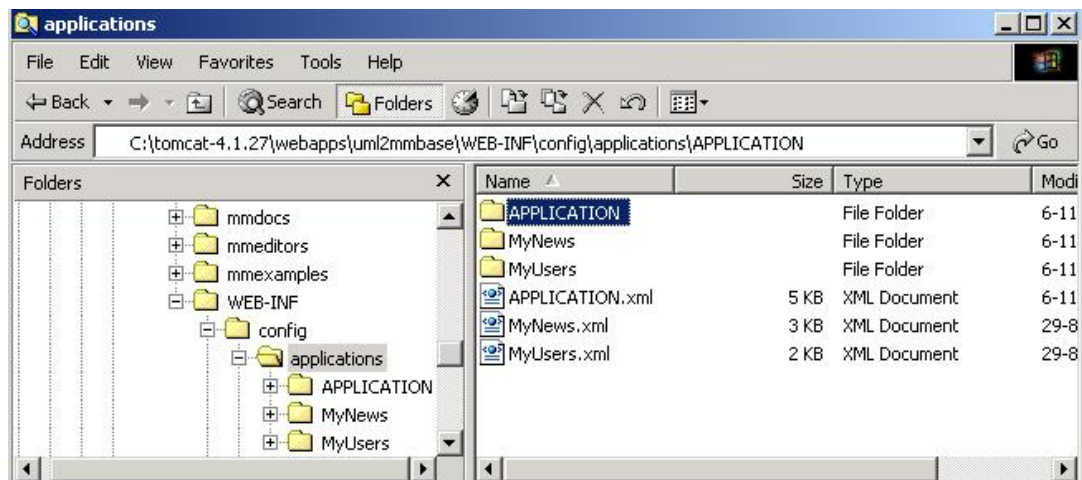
applications

File Edit View Favorites Tools Help

Back Search Folders

Address C:\tomcat-4.1.27\webapps\uml2mmbase\WEB-INF\config\applications\APPLICATION Go

Folders

mmdocs
mmeditors
mmexamples
WEB-INF
config
applications
APPLICATION
MyNews
MyUsers

| Name | Size | Type | Modi |
|---|---|---|---|
| APPLICATION | | File Folder | 6-11 |
| MyNews | | File Folder | 6-11 |
| MyUsers | | File Folder | 6-11 |
| APPLICATION.xml | 5 KB | XML Document | 6-11 |
| MyNews.xml | 3 KB | XML Document | 29-8 |
| MyUsers.xml | 2 KB | XML Document | 29-8 |